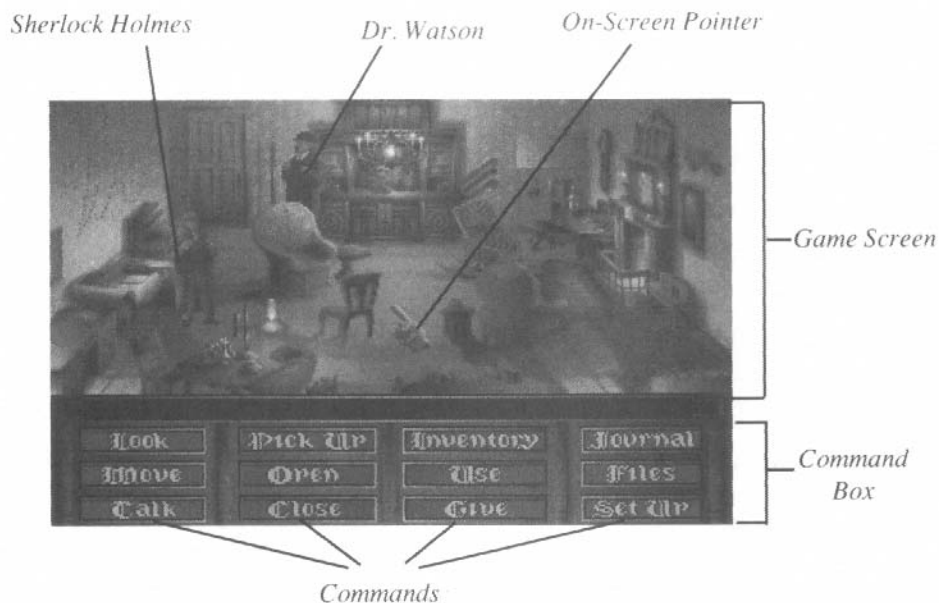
Sherlock Holmes

Dr. Watson

On-Screen Pointer

Game Screen

| Look | Pick Up | Inventory | Journal |
|---|---|---|---|
| Move | Open | Use | Files |
| Talk | Close | Give | Set Up |

Command Box

Commands